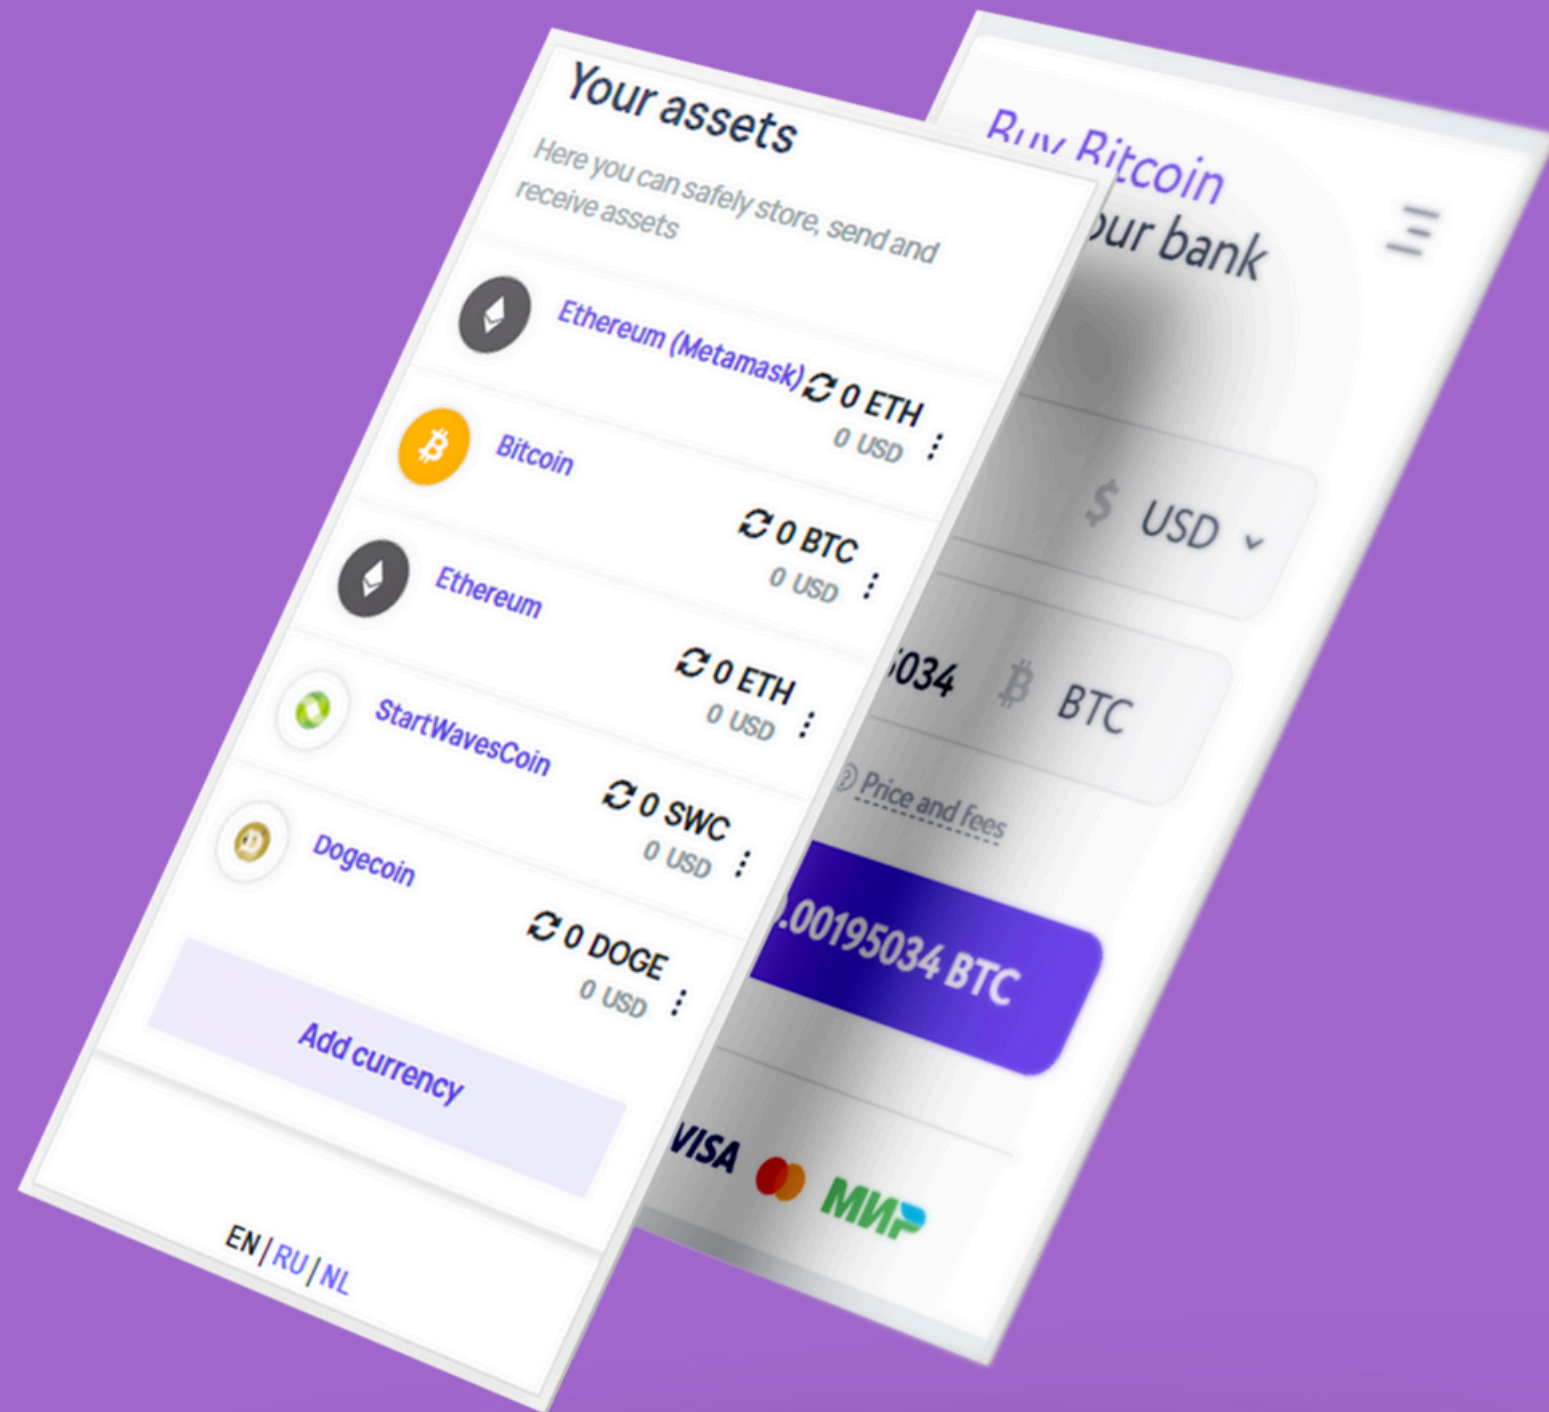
Your assets

Here you can safely store, send and receive assets

Ethereum (Metamask)
0 ETH
0 USD

Bitcoin
0 BTC
0 USD

Ethereum
0 ETH
0 USD

StartWavesCoin
0 SWC
0 USD

Dogecoin
0 DOGE
0 USD

Add currency

EN | RU | NL

Buy Bitcoin
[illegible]ur bank

$ USD

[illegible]034 BTC

Price and fees

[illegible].00195034 BTC

VISA МИР